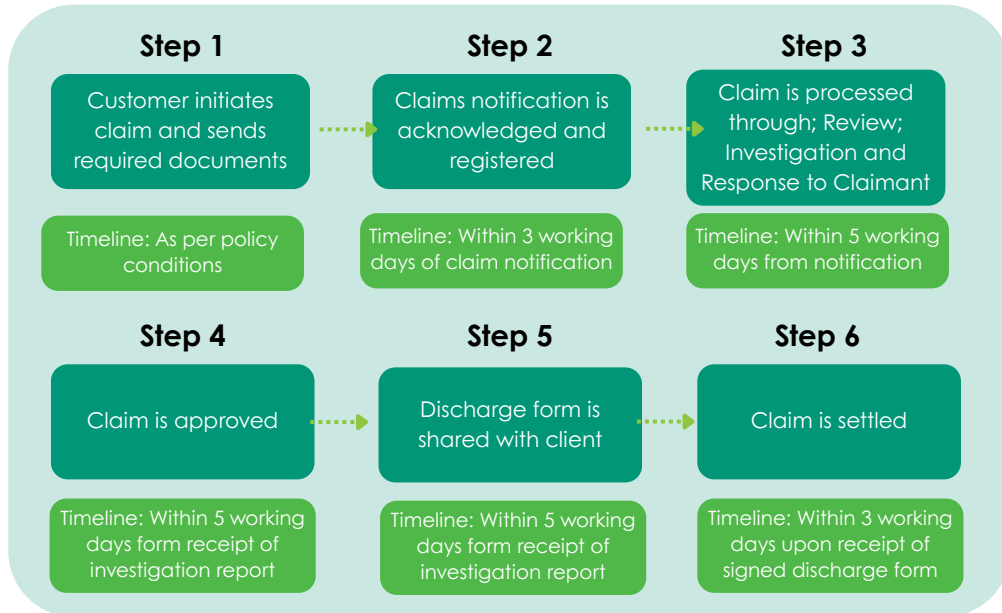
Step 1

Customer initiates claim and sends required documents

Timeline: As per policy conditions

Step 2

Claims notification is acknowledged and registered

Timeline: Within 3 working days of claim notification

Step 3

Claim is processed through; Review; Investigation and Response to Claimant

Timeline: Within 5 working days from notification

Step 4

Claim is approved

Timeline: Within 5 working days form receipt of investigation report

Step 5

Discharge form is shared with client

Timeline: Within 5 working days form receipt of investigation report

Step 6

Claim is settled

Timeline: Within 3 working days upon receipt of signed discharge form